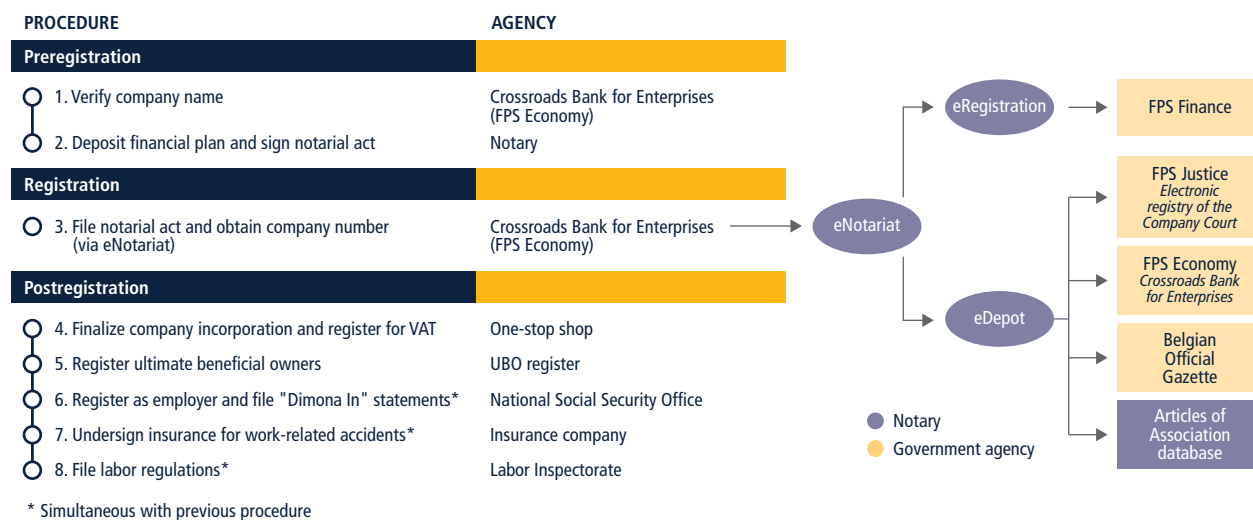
PROCEDURE

AGENCY

Preregistration

1. Verify company name | Crossroads Bank for Enterprises (FPS Economy)

2. Deposit financial plan and sign notarial act | Notary

Registration

3. File notarial act and obtain company number (via eNotariat) | Crossroads Bank for Enterprises (FPS Economy)

Postregistration

4. Finalize company incorporation and register for VAT | One-stop shop

5. Register ultimate beneficial owners | UBO register

6. Register as employer and file "Dimona In" statements* | National Social Security Office

7. Undersign insurance for work-related accidents* | Insurance company

8. File labor regulations* | Labor Inspectorate

* Simultaneous with previous procedure

eNotariat

eRegistration

FPS Finance

eDepot

FPS Justice
Electronic registry of the Company Court

FPS Economy
Crossroads Bank for Enterprises

Belgian Official Gazette

Articles of Association database

Notary

Government agency